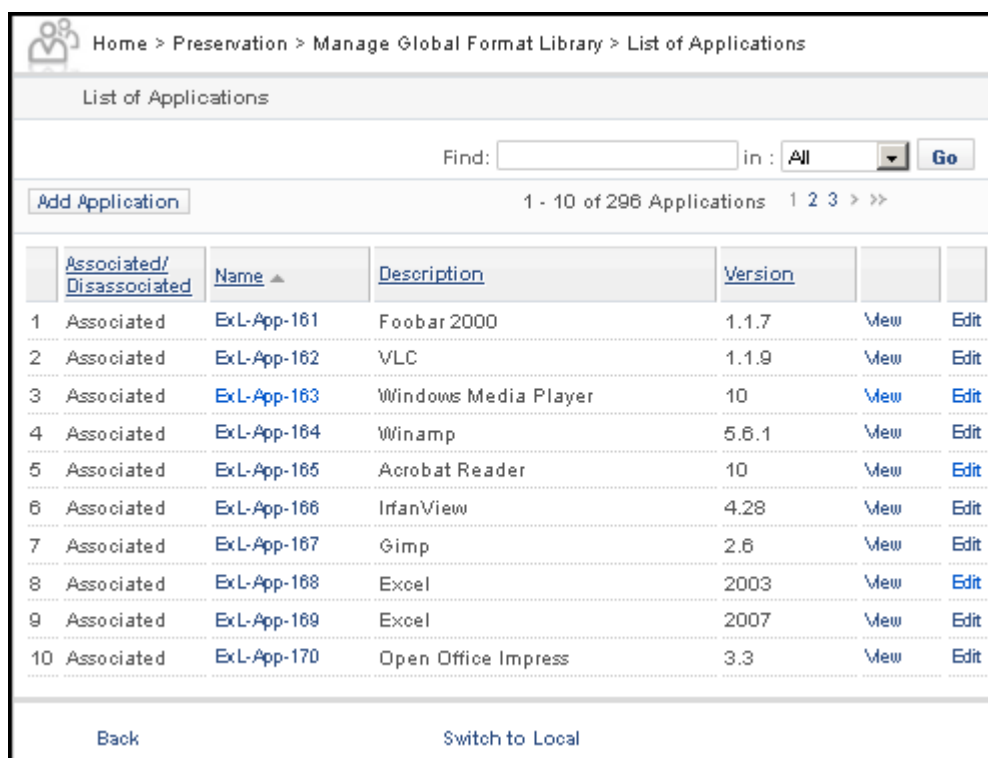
Home > Preservation > Manage Global Format Library > List of Applications

List of Applications

Find: in : All Go

Add Application

1 - 10 of 296 Applications 1 2 3 > >>

| | Associated/ Disassociated | Name | Description | Version | | |
|---|---|---|---|---|---|---|
| 1 | Associated | ExL-App-161 | Foobar 2000 | 1.1.7 | View | Edit |
| 2 | Associated | ExL-App-162 | VLC | 1.1.9 | View | Edit |
| 3 | Associated | ExL-App-163 | Windows Media Player | 10 | View | Edit |
| 4 | Associated | ExL-App-164 | Winamp | 5.6.1 | View | Edit |
| 5 | Associated | ExL-App-165 | Acrobat Reader | 10 | View | Edit |
| 6 | Associated | ExL-App-166 | IrfanView | 4.28 | View | Edit |
| 7 | Associated | ExL-App-167 | Gimp | 2.6 | View | Edit |
| 8 | Associated | ExL-App-168 | Excel | 2003 | View | Edit |
| 9 | Associated | ExL-App-169 | Excel | 2007 | View | Edit |
| 10 | Associated | ExL-App-170 | Open Office Impress | 3.3 | View | Edit |

Back

Switch to Local